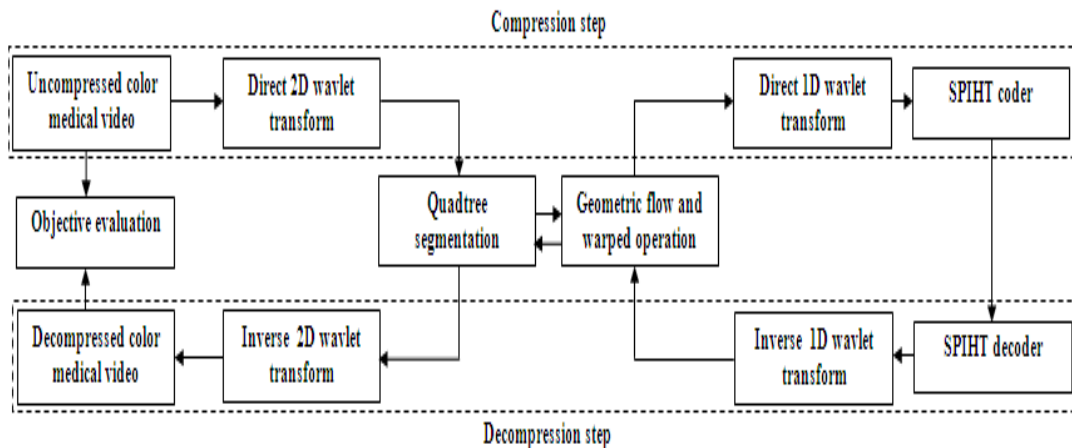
Compression step

Uncompressed color medical video

Direct 2D wavlet transform

Direct 1D wavlet transform

SPIHT coder

Objective evaluation

Quadtree segmentation

Geometric flow and warped operation

Decompressed color medical video

Inverse 2D wavlet transform

Inverse 1D wavlet transform

SPIHT decoder

Decompression step